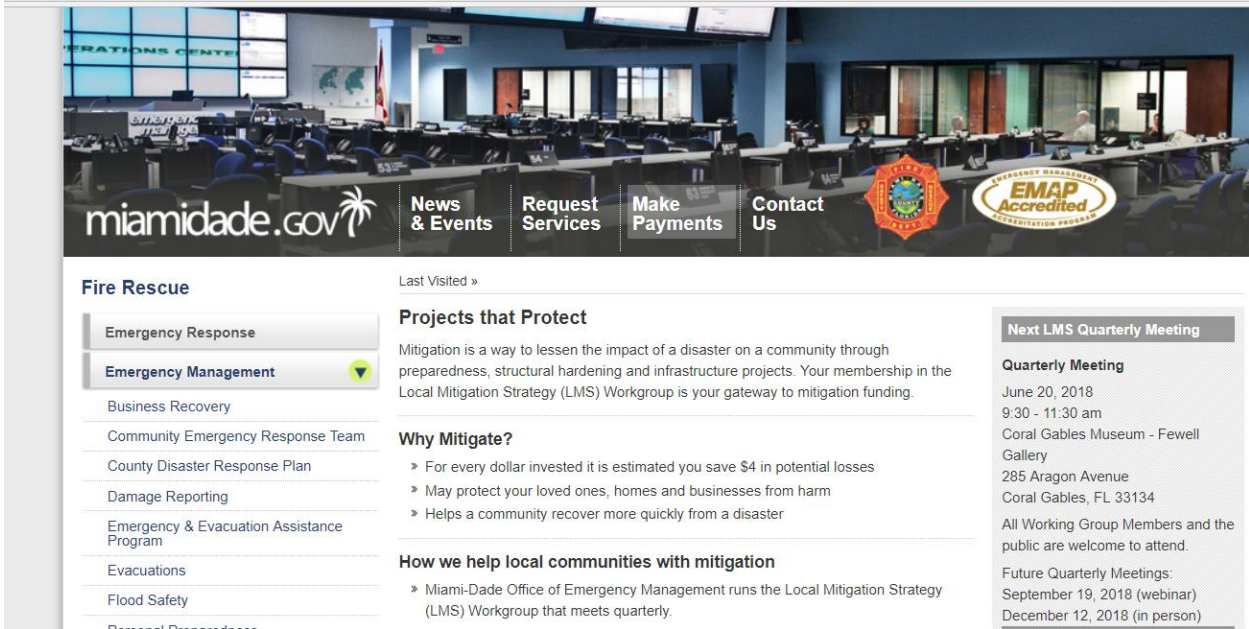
miamidade.gov

News & Events
Request Services
Make Payments
Contact Us

EMERGENCY MANAGEMENT
EMAP Accredited
ACCREDITATION PROGRAM

Fire Rescue

Emergency Response
Emergency Management
Business Recovery
Community Emergency Response Team
County Disaster Response Plan
Damage Reporting
Emergency & Evacuation Assistance Program
Evacuations
Flood Safety
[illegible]

Last Visited »

Projects that Protect

Mitigation is a way to lessen the impact of a disaster on a community through preparedness, structural hardening and infrastructure projects. Your membership in the Local Mitigation Strategy (LMS) Workgroup is your gateway to mitigation funding.

Why Mitigate?

» For every dollar invested it is estimated you save $4 in potential losses
» May protect your loved ones, homes and businesses from harm
» Helps a community recover more quickly from a disaster

How we help local communities with mitigation

» Miami-Dade Office of Emergency Management runs the Local Mitigation Strategy (LMS) Workgroup that meets quarterly.

Next LMS Quarterly Meeting

Quarterly Meeting
June 20, 2018
9:30 - 11:30 am
Coral Gables Museum - Fewell Gallery
285 Aragon Avenue
Coral Gables, FL 33134

All Working Group Members and the public are welcome to attend.

Future Quarterly Meetings:
September 19, 2018 (webinar)
December 12, 2018 (in person)